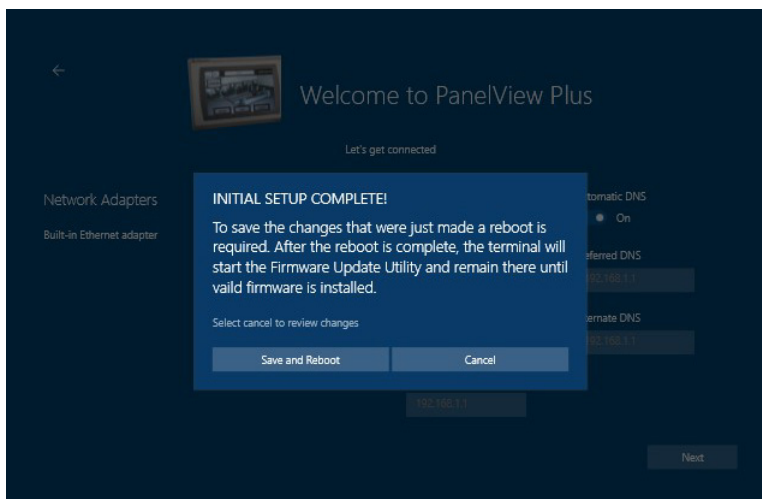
Welcome to PanelView Plus

Let's get connected

Network Adapters

Built-in Ethernet adapter

INITIAL SETUP COMPLETE!

To save the changes that were just made a reboot is required. After the reboot is complete, the terminal will start the Firmware Update Utility and remain there until vaild firmware is installed.

Select cancel to review changes

Save and Reboot

Cancel

tomatic DNS

On

eferred DNS

192.168.1.1

ernate DNS

192.168.1.1

192.168.1.1

Next